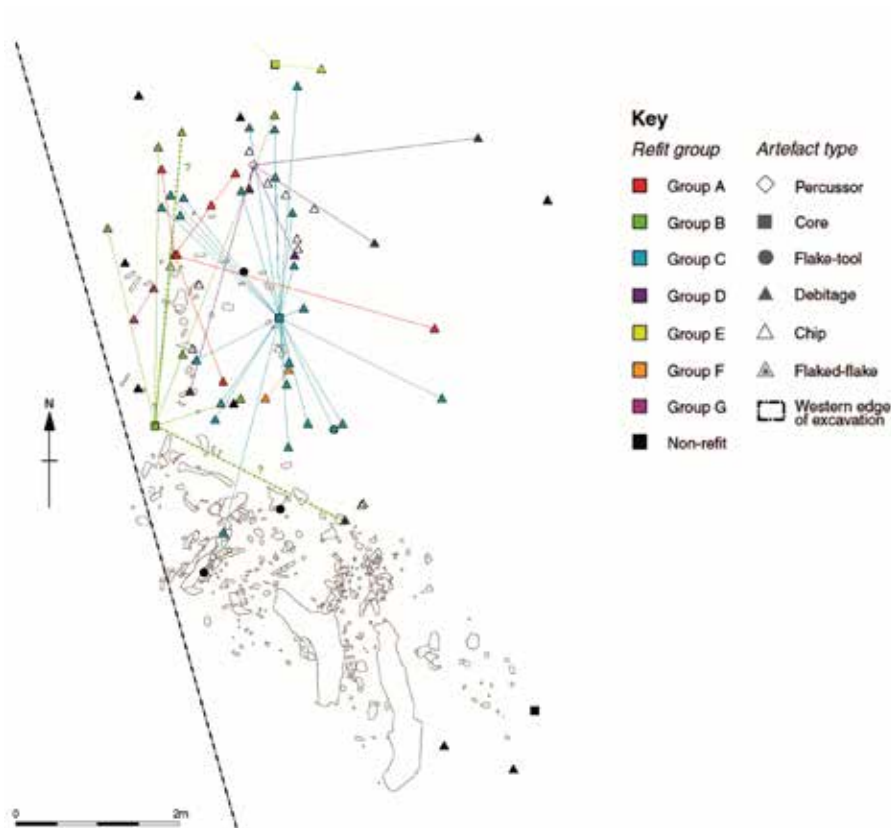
Key

Refit group

Group A

Group B

Group C

Group D

Group E

Group F

Group G

Non-refit

Artefact type

Percussor

Core

Flake-tool

Debitage

Chip

Flaked-flake

Western edge of excavation

N

?

?

?

0

2m